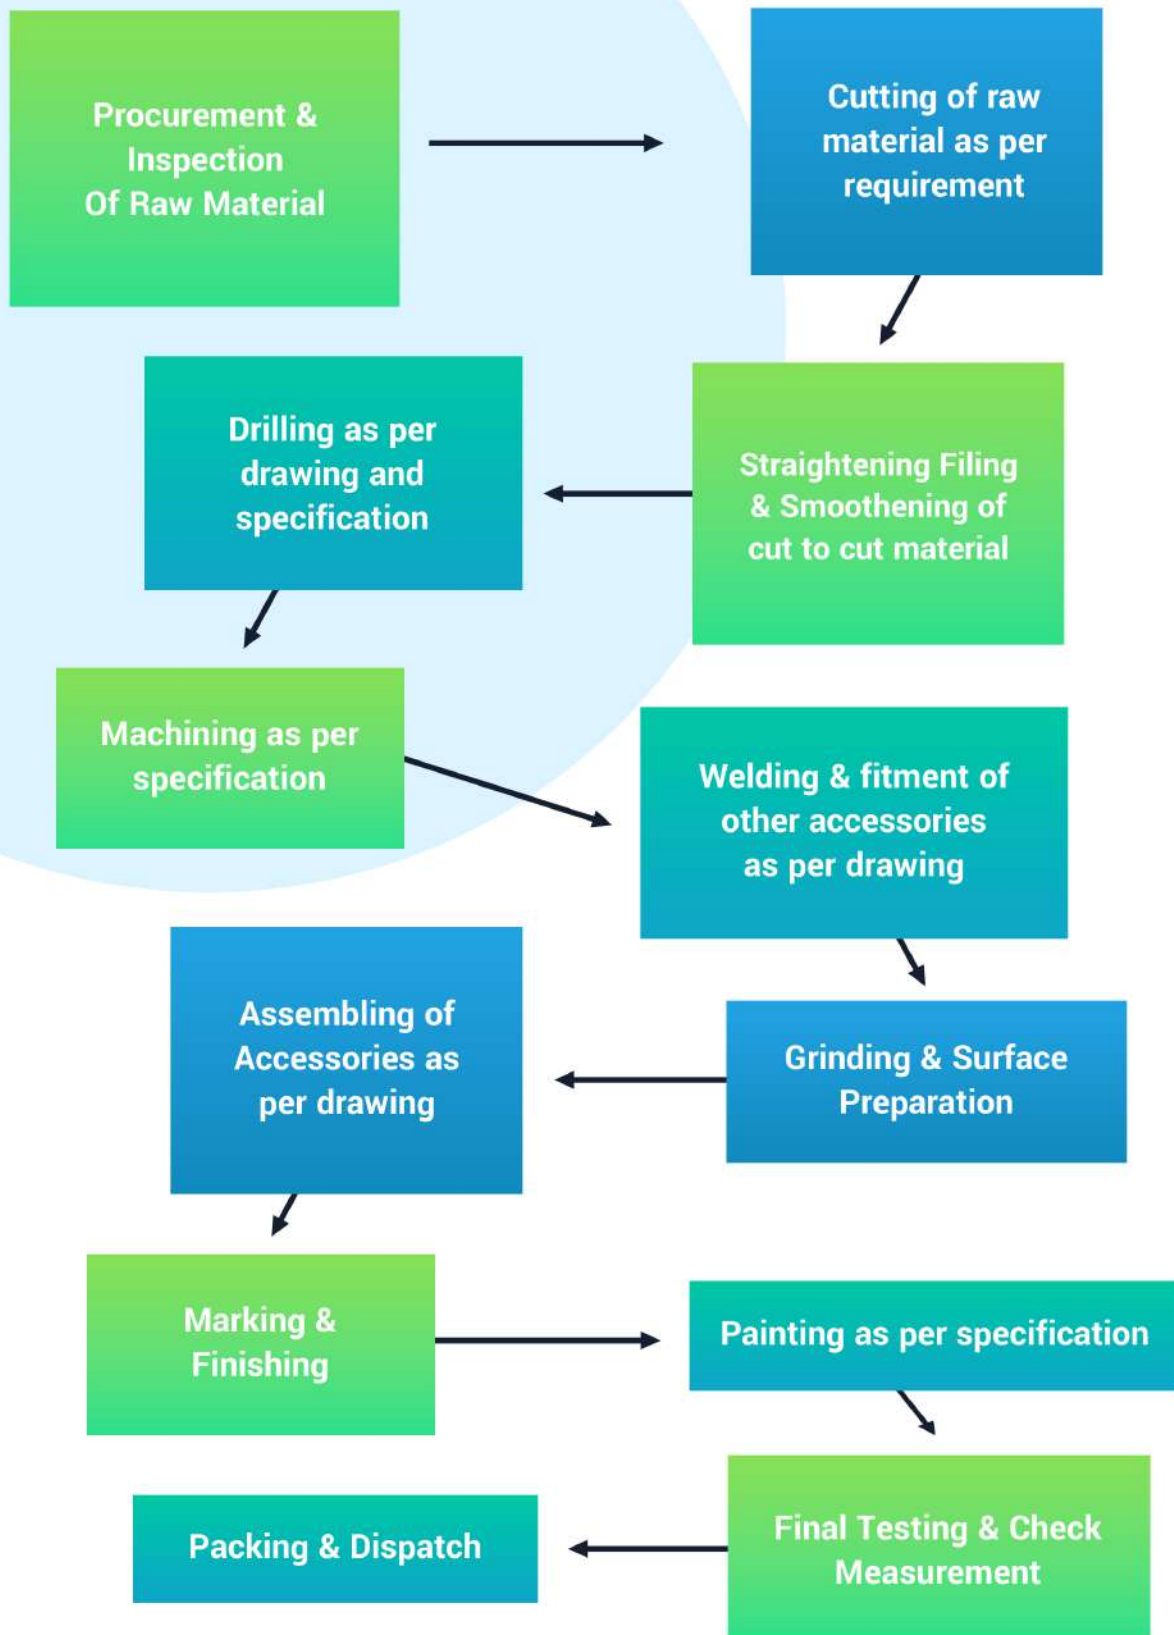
Procurement & Inspection Of Raw Material

Cutting of raw material as per requirement

Straightening Filing & Smoothening of cut to cut material

Drilling as per drawing and specification

Machining as per specification

Welding & fitment of other accessories as per drawing

Grinding & Surface Preparation

Assembling of Accessories as per drawing

Marking & Finishing

Painting as per specification

Final Testing & Check Measurement

Packing & Dispatch